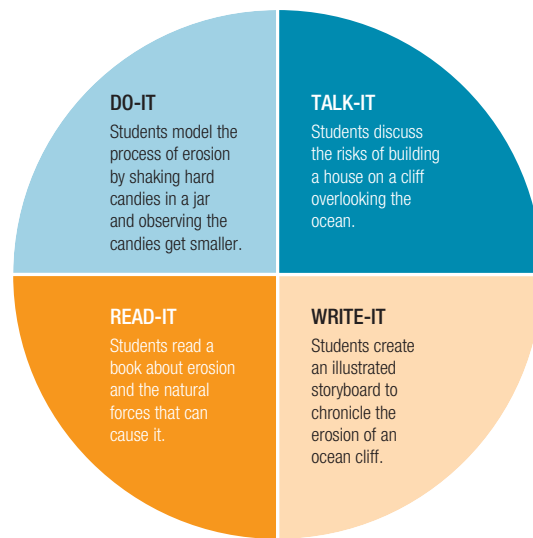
DO-IT
Students model the process of erosion by shaking hard candies in a jar and observing the candies get smaller.

TALK-IT
Students discuss the risks of building a house on a cliff overlooking the ocean.

READ-IT
Students read a book about erosion and the natural forces that can cause it.

WRITE-IT
Students create an illustrated storyboard to chronicle the erosion of an ocean cliff.